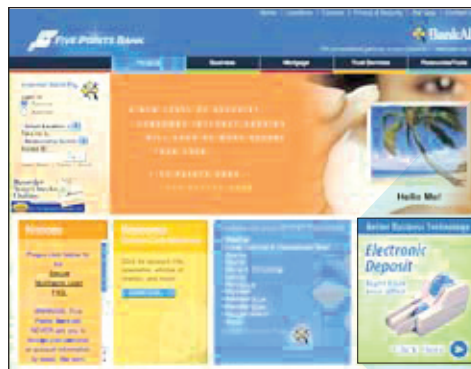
Home | Locations | Careers | Privacy & Security | Site Map | Contact Us

FIVE POINTS BANK

BankAl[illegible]

Personal | Business | Mortgage | Trust Services | Resources/Tools

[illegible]

Hello Me!

Welcome

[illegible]

Secure Business Login FAQ

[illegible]

Resources

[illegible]

Better Business Technology

Electronic Deposit

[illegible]